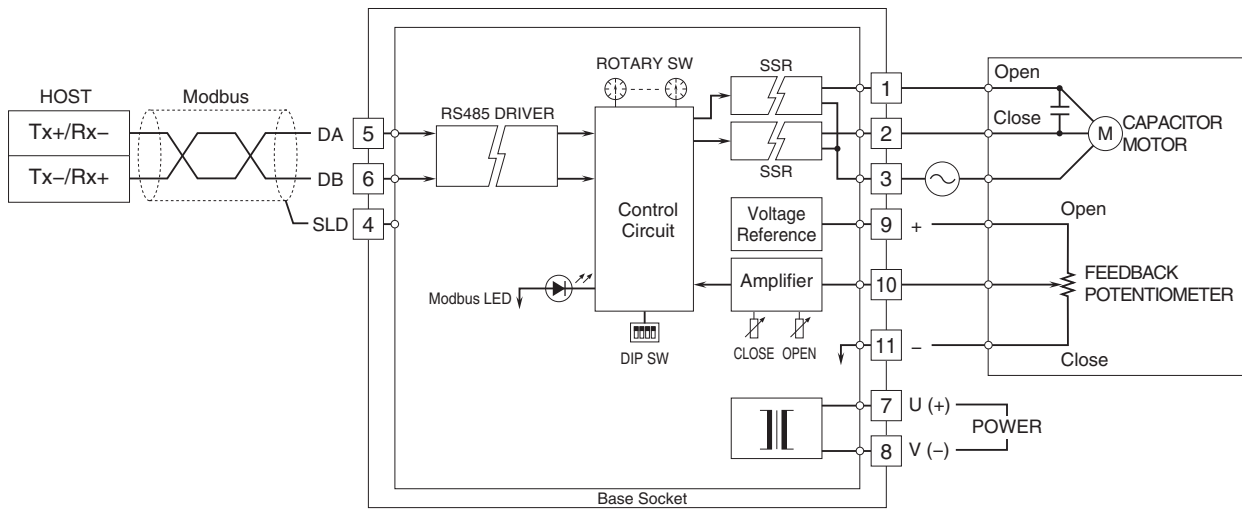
HOST
Modbus
Tx+/Rx–
Tx–/Rx+
DA 5
DB 6
SLD 4
RS485 DRIVER
ROTARY SW
SSR
SSR
Control Circuit
Voltage Reference
Amplifier
Modbus LED
DIP SW
CLOSE OPEN
1
2
3
9 +
10
11 –
7 U (+)
8 V (–)
POWER
Open
Close
M CAPACITOR MOTOR
Open
FEEDBACK POTENTIOMETER
Close
Base Socket